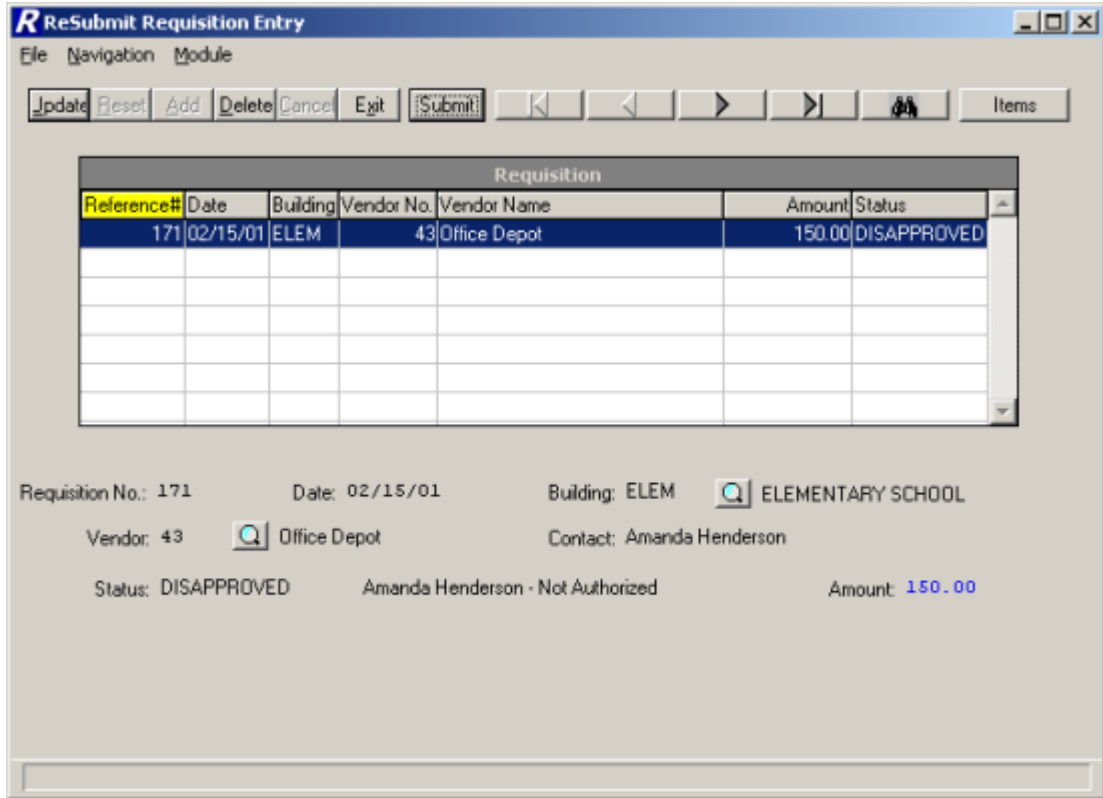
R ReSubmit Requisition Entry

File Navigation Module

Update Reset Add Delete Cancel Exit Submit Items

Requisition

| Reference# | Date | Building | Vendor No. | Vendor Name | Amount | Status |
|---|---|---|---|---|---|---|
| 171 | 02/15/01 | ELEM | 43 | Office Depot | 150.00 | DISAPPROVED |

Requisition No.: 171 Date: 02/15/01 Building: ELEM ELEMENTARY SCHOOL

Vendor: 43 Office Depot Contact: Amanda Henderson

Status: DISAPPROVED Amanda Henderson - Not Authorized Amount: 150.00